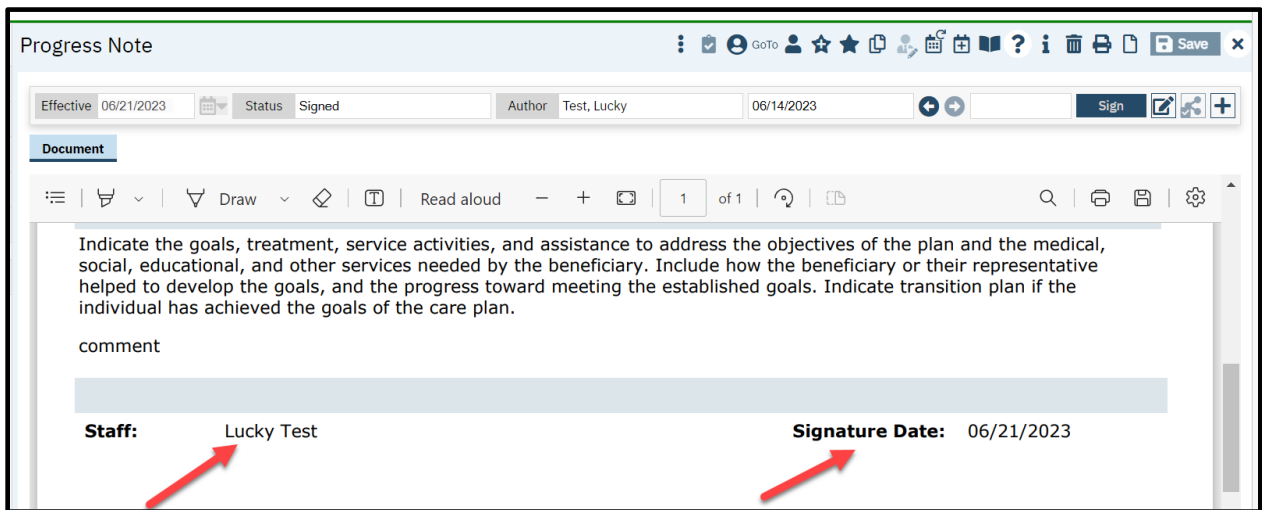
Progress Note

GoTo

Save

Effective 06/21/2023 Status Signed Author Test, Lucky 06/14/2023 Sign

Document

Draw Read aloud 1 of 1

Indicate the goals, treatment, service activities, and assistance to address the objectives of the plan and the medical, social, educational, and other services needed by the beneficiary. Include how the beneficiary or their representative helped to develop the goals, and the progress toward meeting the established goals. Indicate transition plan if the individual has achieved the goals of the care plan.

comment

Staff: Lucky Test Signature Date: 06/21/2023